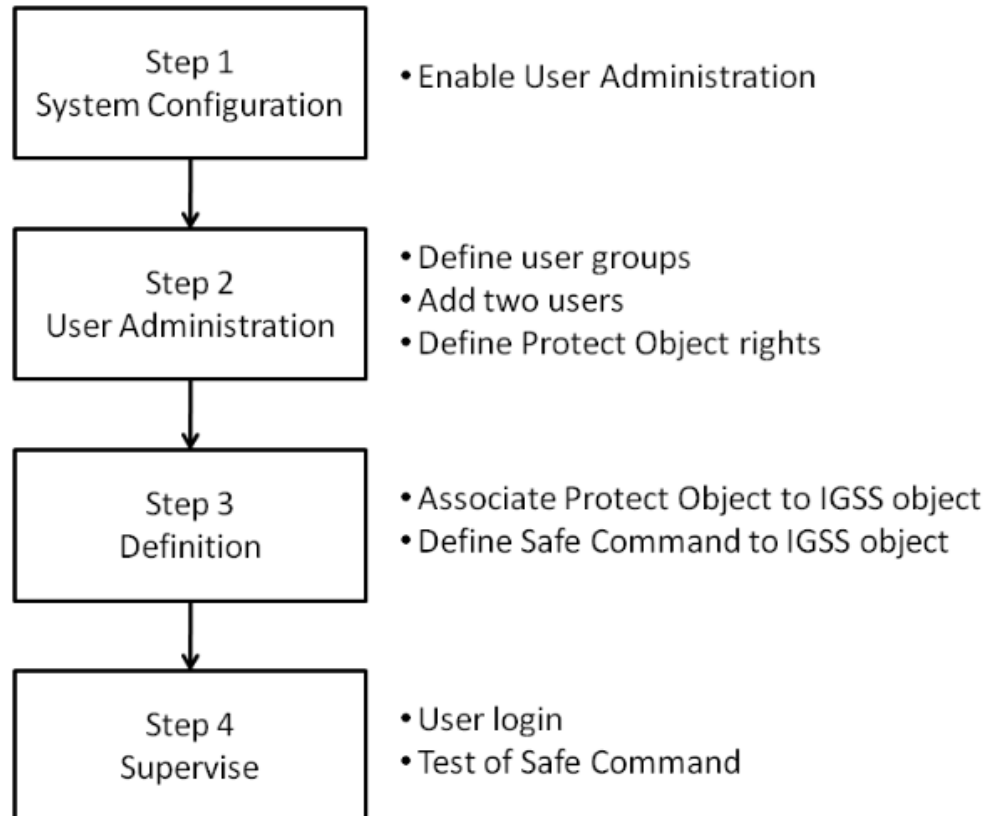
Step 1
System Configuration

• Enable User Administration

Step 2
User Administration

• Define user groups
• Add two users
• Define Protect Object rights

Step 3
Definition

• Associate Protect Object to IGSS object
• Define Safe Command to IGSS object

Step 4
Supervise

• User login
• Test of Safe Command